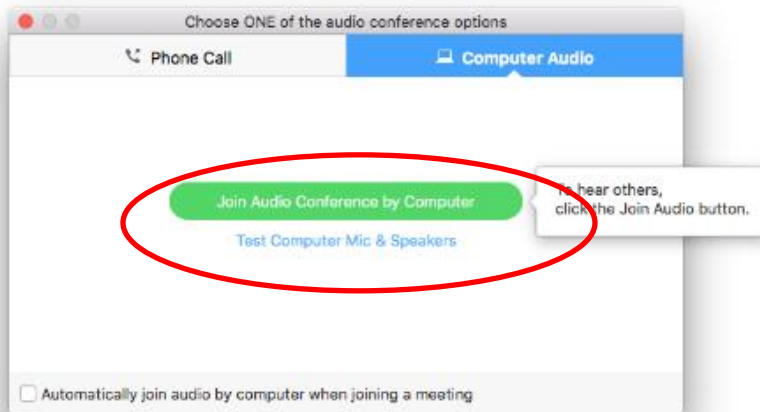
Choose ONE of the audio conference options

Phone Call

Computer Audio

Join Audio Conference by Computer

Test Computer Mic & Speakers

To hear others, click the Join Audio button.

Automatically join audio by computer when joining a meeting